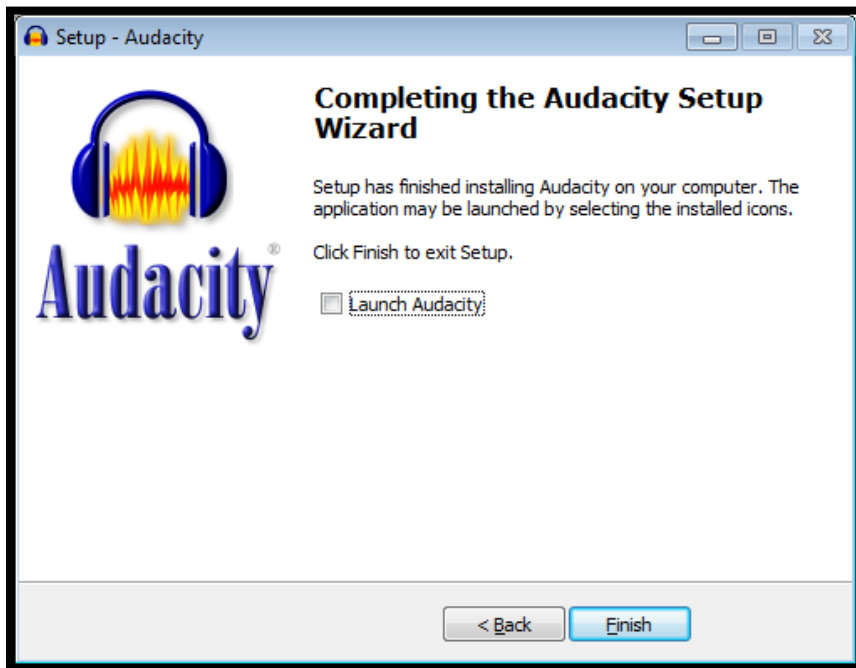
Setup - Audacity

Audacity®

Completing the Audacity Setup Wizard

Setup has finished installing Audacity on your computer. The application may be launched by selecting the installed icons.

Click Finish to exit Setup.

Launch Audacity

< Back

Finish